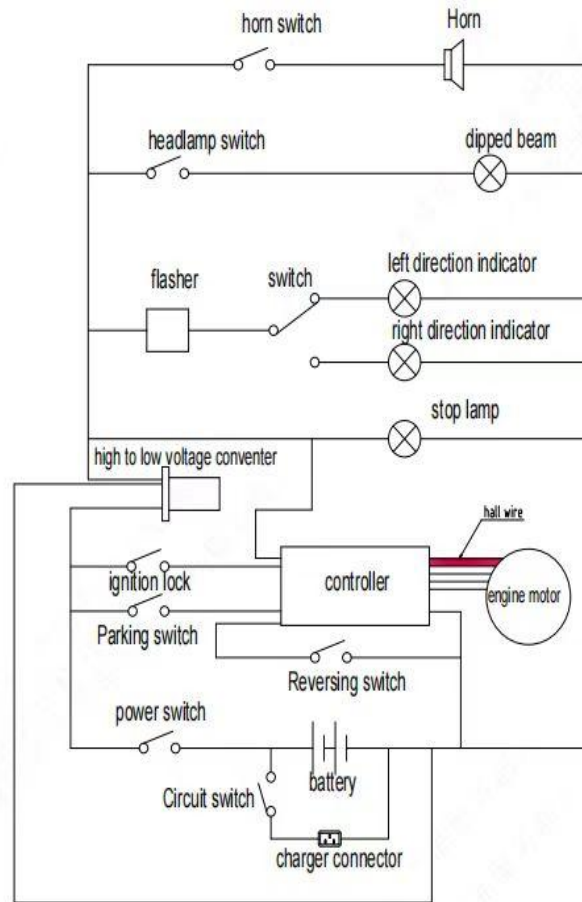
horn switch
Horn
headlamp switch
dipped beam
flasher
switch
left direction indicator
right direction indicator
stop lamp
high to low voltage conventer
hall wire
controller
engine motor
ignition lock
Parking switch
Reversing switch
power switch
battery
Circuit switch
charger connector